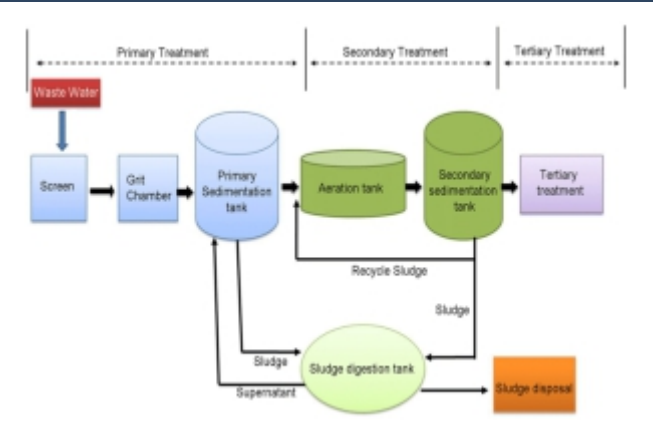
Primary Treatment
Secondary Treatment
Tertiary Treatment
Waste Water
Screen
Grit Chamber
Primary Sedimentation tank
Aeration tank
Secondary sedimentation tank
Tertiary treatment
Recycle Sludge
Sludge
Sludge
Sludge digestion tank
Supernatant
Sludge disposal